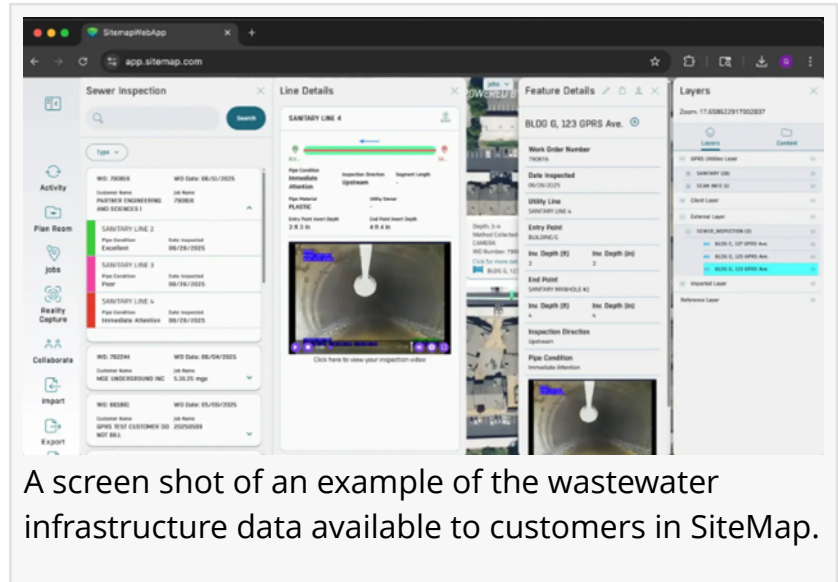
SitemapWebApp
app.sitemap.com

Activity
Plan Room
Jobs
Reality Capture
Collaborate
Import
Export

Sewer Inspection
Search
Type

WO: 790816 WO Date: 06/11/2025
Customer Name: PARTNER ENGINEERING AND SCIENCES I
Job Name: 790816

SANITARY LINE 2
Pipe Condition: Excellent
Date Inspected: 06/26/2025

SANITARY LINE 3
Pipe Condition: Poor
Date Inspected: 06/26/2025

SANITARY LINE 4
Pipe Condition: Immediate Attention
Date Inspected: 06/26/2025

WO: 782244 WO Date: 06/04/2025
Customer Name: MOE UNDERGROUND INC
Job Name: 5.30.25 mge

WO: 661891 WO Date: 05/00/2025
Customer Name: GPRS TEST CUSTOMER DO NOT BILL
Job Name: 20250509

Line Details
SANITARY LINE 4
Pipe Condition: Immediate Attention
Inspection Direction: Upstream
Segment Length
Pipe Material: PLASTIC
Utility Owner
Entry Point Invert Depth: 3 ft 3 in
End Point Invert Depth: 4 ft 4 in
Click here to view your inspection video

Feature Details
BLDG G, 123 GPRS Ave.
Work Order Number: 790816
Date Inspected: 06/26/2025
Utility Line: SANITARY LINE 4
Entry Point: BUILDING G
Inv. Depth (ft): 3
Inv. Depth (in): 3
End Point: SANITARY MANHOLE #2
Inv. Depth (ft): 4
Inv. Depth (in): 4
Inspection Direction: Upstream
Pipe Condition: Immediate Attention

Layers
Zoom: 17.658622917002837
Layers
Content
GPRS Utilities Layer
SANITARY (28)
SCAN INFO (1)
Client Layer
External Layer
SEWER_INSPECTION (3)
BLDG G, 127 GPRS Ave.
BLDG G, 123 GPRS Ave.
BLDG G, 123 GPRS Ave.
Imported Layer
Reference Layer

A screen shot of an example of the wastewater infrastructure data available to customers in SiteMap.